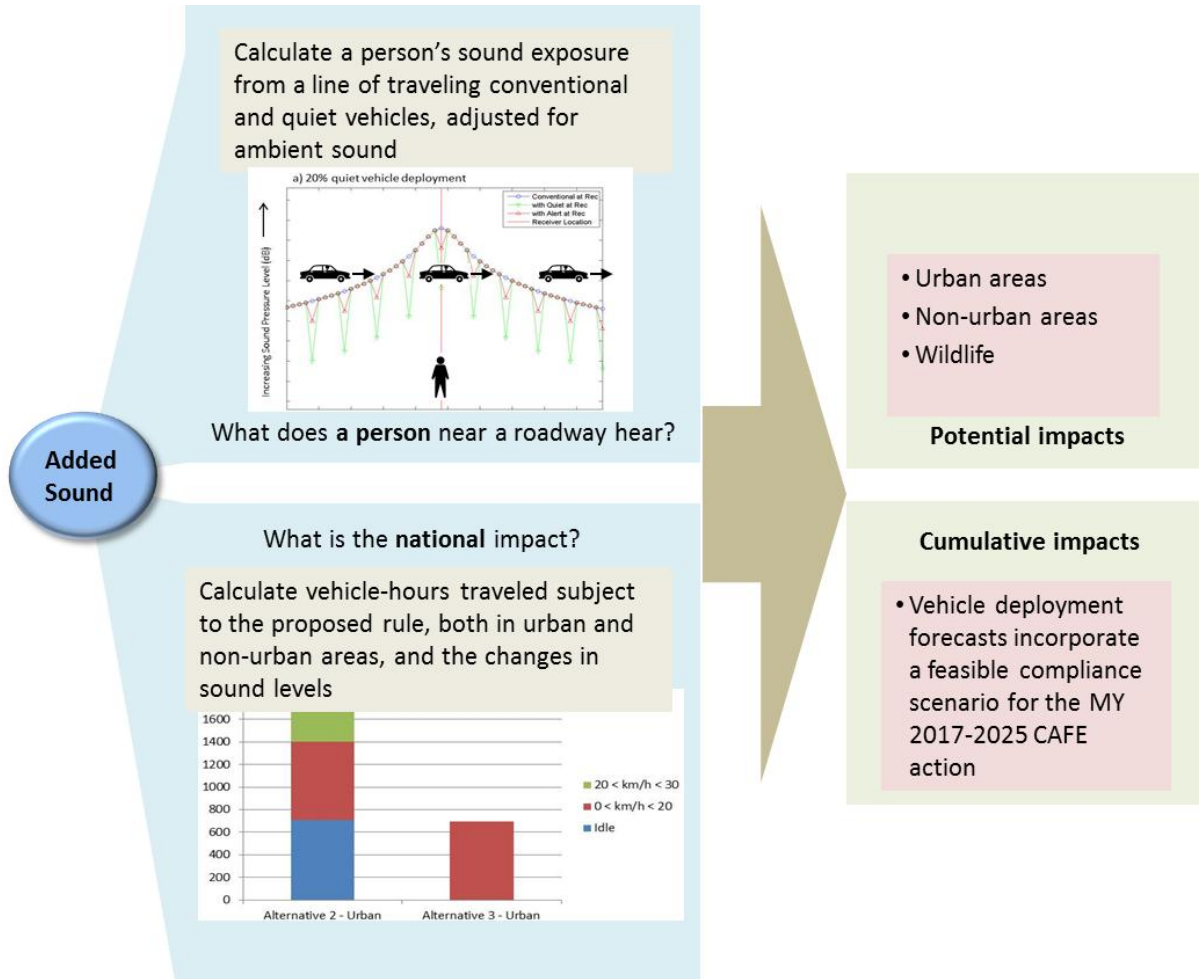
Calculate a person's sound exposure from a line of traveling conventional and quiet vehicles, adjusted for ambient sound

a) 20% quiet vehicle deployment

Conventional at Rec
with Quiet at Rec
with Alert at Rec
Receiver Location

Increasing Sound Pressure Level (dB)

What does **a person** near a roadway hear?

Added Sound

What is the **national** impact?

Calculate vehicle-hours traveled subject to the proposed rule, both in urban and non-urban areas, and the changes in sound levels

1600
1400
1200
1000
800
600
400
200
0

20 < km/h < 30
0 < km/h < 20
Idle

Alternative 2 - Urban
Alternative 3 - Urban

• Urban areas
• Non-urban areas
• Wildlife

**Potential impacts**

**Cumulative impacts**

• Vehicle deployment forecasts incorporate a feasible compliance scenario for the MY 2017-2025 CAFE action